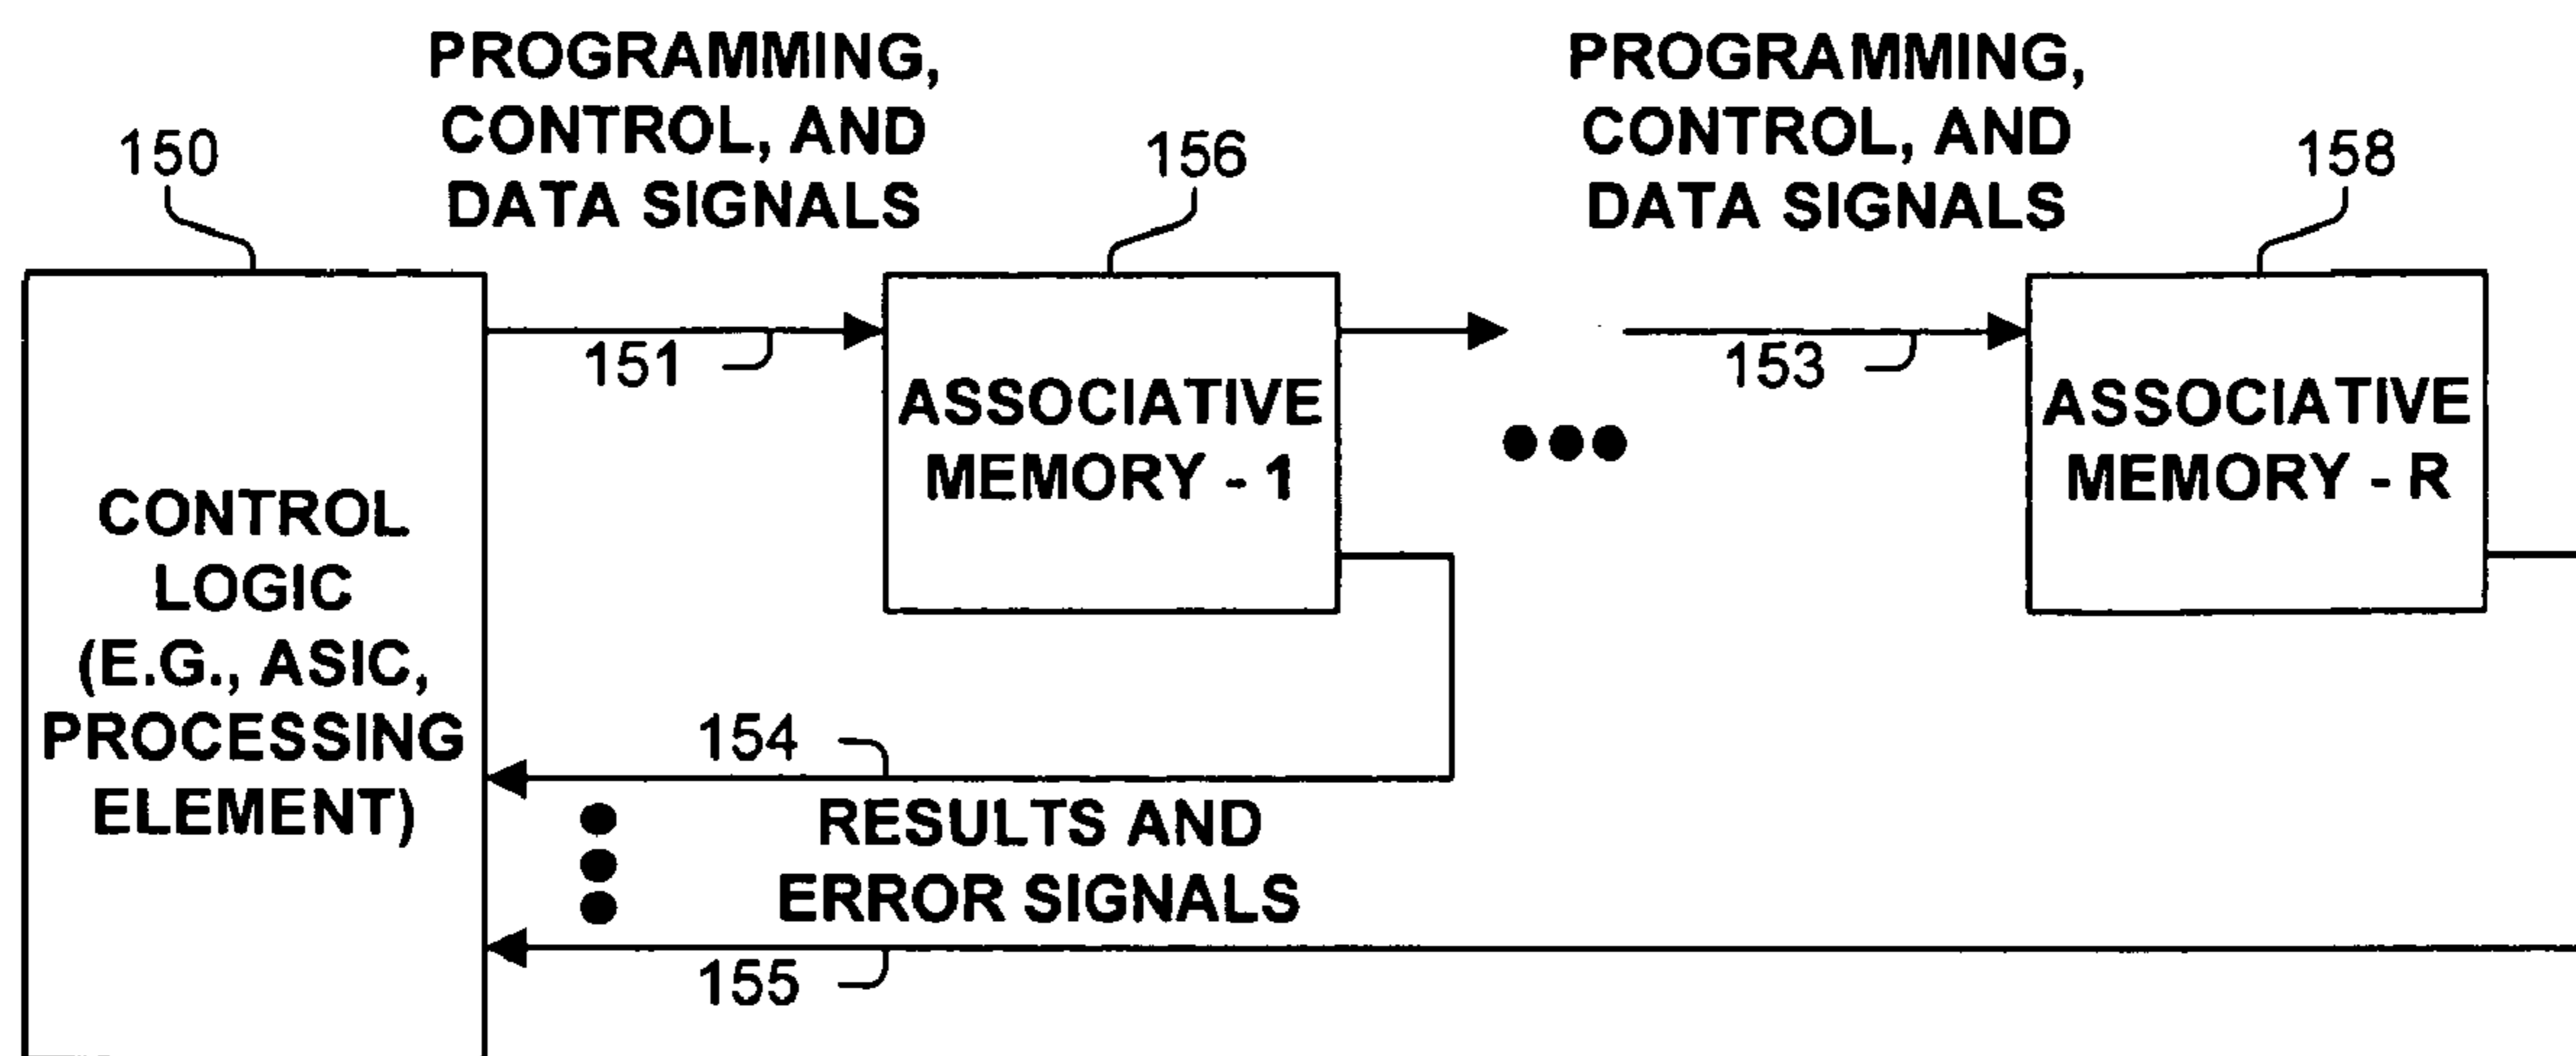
PROGRAMMING, CONTROL, AND DATA SIGNALS

PROGRAMMING, CONTROL, AND DATA SIGNALS

150

156

158

151

153

ASSOCIATIVE MEMORY - 1

ASSOCIATIVE MEMORY - R

CONTROL LOGIC (E.G., ASIC, PROCESSING ELEMENT)

154

RESULTS AND ERROR SIGNALS

155